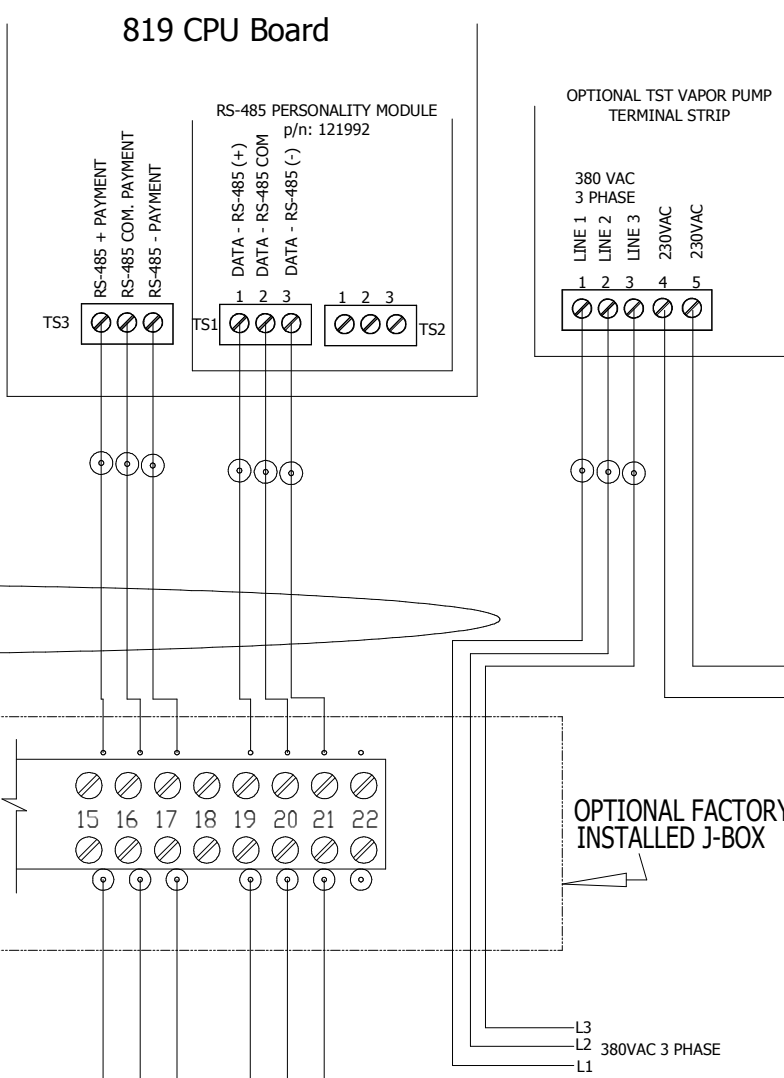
819 CPU Board

RS-485 PERSONALITY MODULE
p/n: 121992

OPTIONAL TST VAPOR PUMP
TERMINAL STRIP

RS-485 + PAYMENT
RS-485 COM. PAYMENT
RS-485 - PAYMENT

DATA - RS-485 (+)
DATA - RS-485 COM
DATA - RS-485 (-)

380 VAC
3 PHASE
LINE 1
LINE 2
LINE 3
230VAC
230VAC

1 2 3 4 5

TS3

TS1
1 2 3

1 2 3
TS2

15 16 17 18 19 20 21 22

OPTIONAL FACTORY
INSTALLED J-BOX

L3
L2 380VAC 3 PHASE
L1